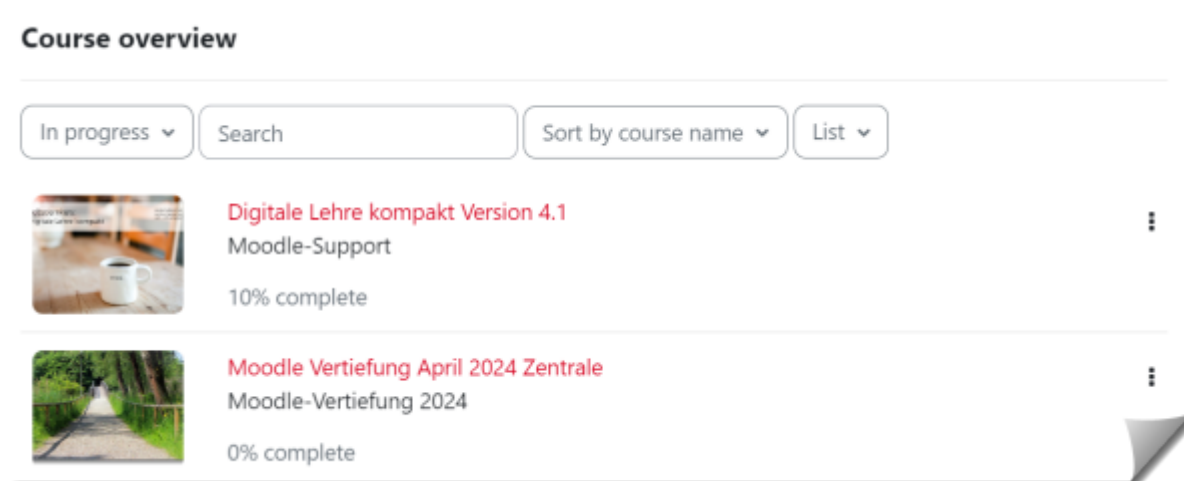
Course overview

In progress

Search

Sort by course name

List

Digitale Lehre kompakt Version 4.1
Moodle-Support
10% complete

Moodle Vertiefung April 2024 Zentrale
Moodle-Vertiefung 2024
0% complete